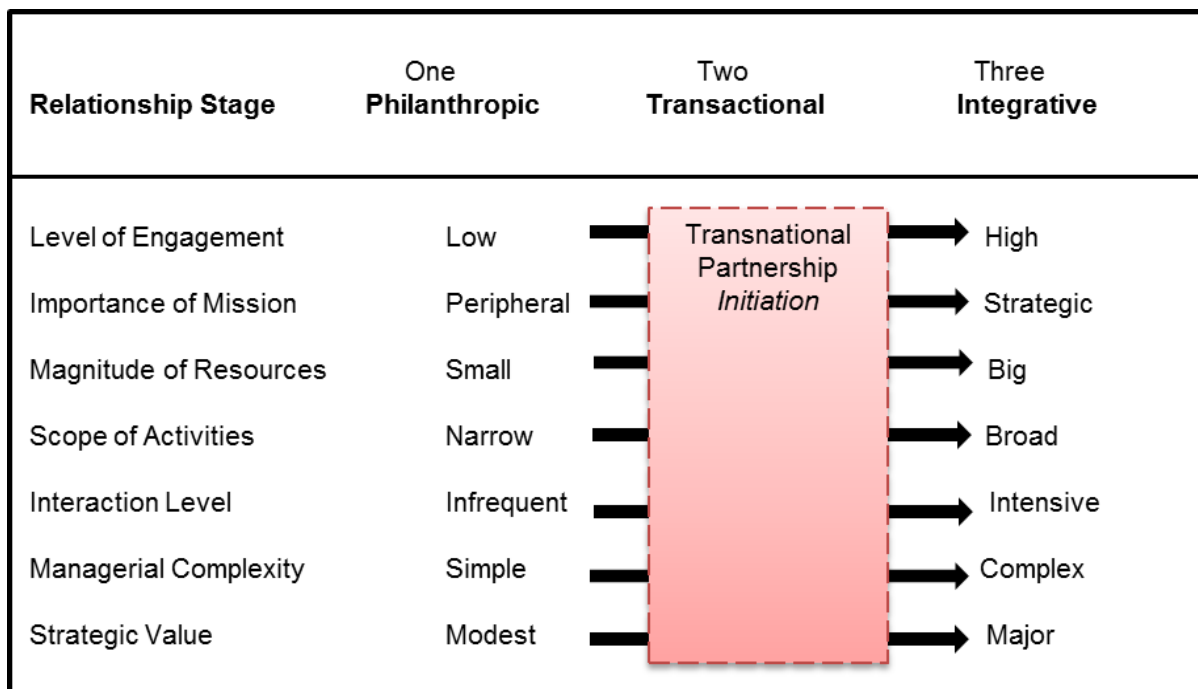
| Relationship Stage | One **Philanthropic** | Two **Transactional** | Three **Integrative** |
|---|---|---|---|
| Level of Engagement | Low | Transnational Partnership *Initiation* | High |
| Importance of Mission | Peripheral | | Strategic |
| Magnitude of Resources | Small | | Big |
| Scope of Activities | Narrow | | Broad |
| Interaction Level | Infrequent | | Intensive |
| Managerial Complexity | Simple | | Complex |
| Strategic Value | Modest | | Major |